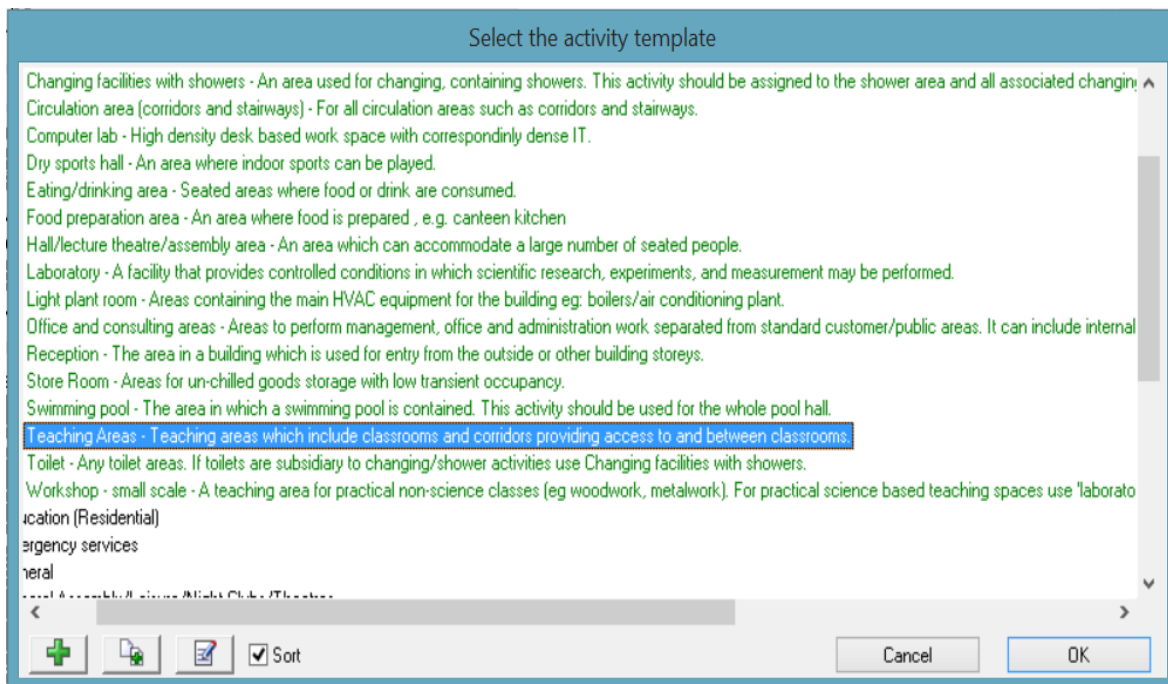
Select the activity template

Changing facilities with showers - An area used for changing, containing showers. This activity should be assigned to the shower area and all associated changin
Circulation area (corridors and stairways) - For all circulation areas such as corridors and stairways.
Computer lab - High density desk based work space with correspondinly dense IT.
Dry sports hall - An area where indoor sports can be played.
Eating/drinking area - Seated areas where food or drink are consumed.
Food preparation area - An area where food is prepared , e.g. canteen kitchen
Hall/lecture theatre/assembly area - An area which can accommodate a large number of seated people.
Laboratory - A facility that provides controlled conditions in which scientific research, experiments, and measurement may be performed.
Light plant room - Areas containing the main HVAC equipment for the building eg: boilers/air conditioning plant.
Office and consulting areas - Areas to perform management, office and administration work separated from standard customer/public areas. It can include internal
Reception - The area in a building which is used for entry from the outside or other building storeys.
Store Room - Areas for un-chilled goods storage with low transient occupancy.
Swimming pool - The area in which a swimming pool is contained. This activity should be used for the whole pool hall.
Teaching Areas - Teaching areas which include classrooms and corridors providing access to and between classrooms.
Toilet - Any toilet areas. If toilets are subsidiary to changing/shower activities use Changing facilities with showers.
Workshop - small scale - A teaching area for practical non-science classes (eg woodwork, metalwork). For practical science based teaching spaces use 'laborato
ıcation (Residential)
ergency services
neral
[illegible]

Sort
Cancel
OK